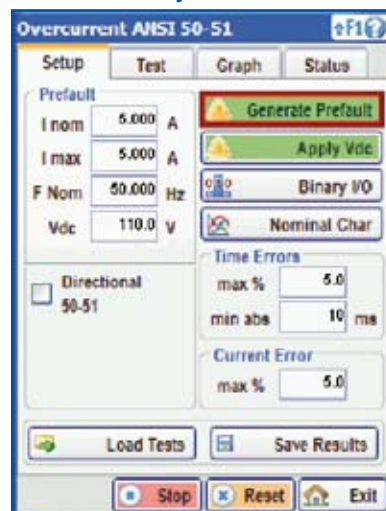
Overcurrent ANSI 50-51

F1

Setup

Test

Graph

Status

Prefault

I nom 5.000 A

I max 5.000 A

F Nom 50.000 Hz

Vdc 110.0 V

Generate Prefault

Apply Vdc

Binary I/O

Nominal Char

Directional 50-51

Time Errors

max % 5.0

min abs 10 ms

Current Error

max % 5.0

Load Tests

Save Results

Stop

Reset

Exit